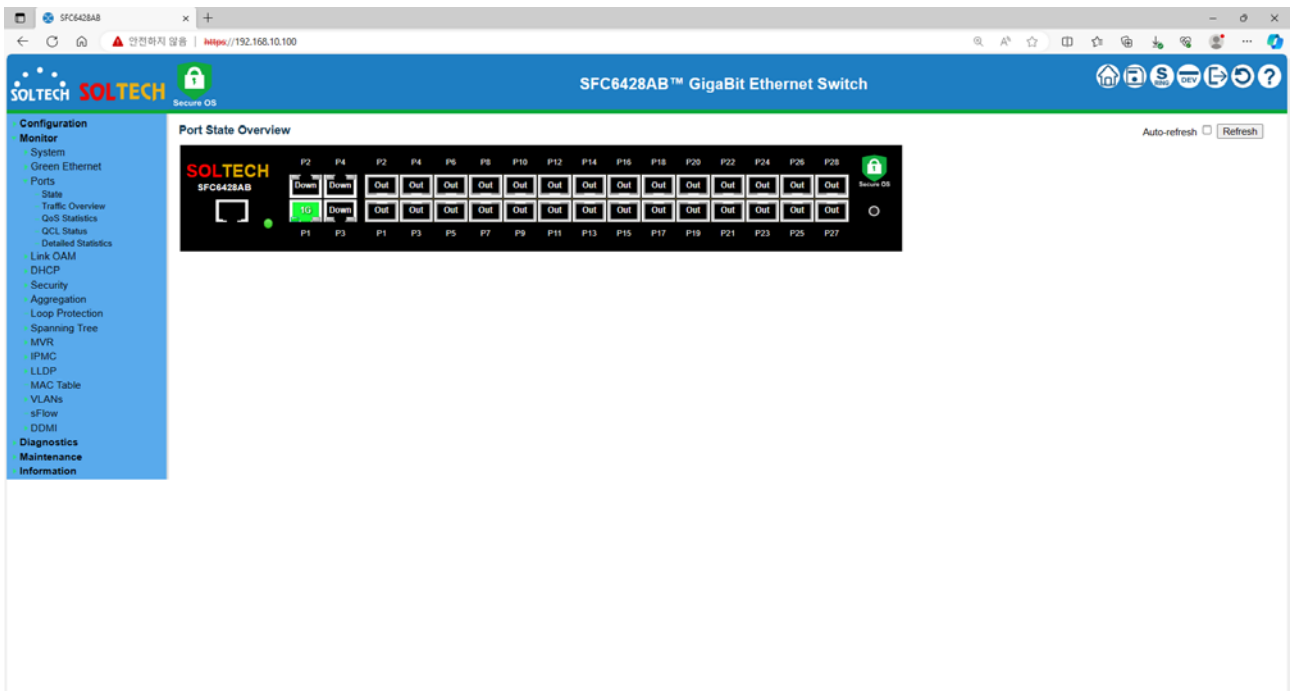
SFC6428AB

안전하지 않음 | https://192.168.10.100

SOLTECH SOLTECH Secure OS

SFC6428AB™ GigaBit Ethernet Switch

Configuration
Monitor
System
Green Ethernet
Ports
State
Traffic Overview
QoS Statistics
QCL Status
Detailed Statistics
Link OAM
DHCP
Security
Aggregation
Loop Protection
Spanning Tree
MVR
IPMC
LLDP
MAC Table
VLANs
sFlow
DDMI
Diagnostics
Maintenance
Information

Port State Overview

Auto-refresh Refresh

SOLTECH
SFC6428AB

| P2 | P4 | P2 | P4 | P6 | P8 | P10 | P12 | P14 | P16 | P18 | P20 | P22 | P24 | P26 | P28 |
|---|---|---|---|---|---|---|---|---|---|---|---|---|---|---|---|
| Down | Down | Out | Out | Out | Out | Out | Out | Out | Out | Out | Out | Out | Out | Out | Out |
| 1G | Down | Out | Out | Out | Out | Out | Out | Out | Out | Out | Out | Out | Out | Out | Out |
| P1 | P3 | P1 | P3 | P5 | P7 | P9 | P11 | P13 | P15 | P17 | P19 | P21 | P23 | P25 | P27 |

Secure OS